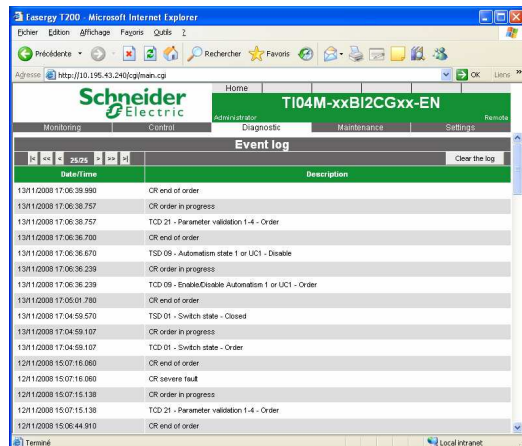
Easergy T200 - Microsoft Internet Explorer

Fichier Edition Affichage Favoris Outils ?

Précédente Rechercher Favoris

Adresse http://10.195.43.240/cgi/main.cgi OK Liens

Schneider Electric

Home

T104M-xxBI2CGxx-EN

Administrator Remote

Monitoring Control Diagnostic Maintenance Settings

Event log

|< << < 25/25 > >> >|

Clear the log

| Date/Time | Description |
|---|---|
| 13/11/2008 17:06:39.990 | CR end of order |
| 13/11/2008 17:06:38.757 | CR order in progress |
| 13/11/2008 17:06:38.757 | TCD 21 - Parameter validation 1-4 - Order |
| 13/11/2008 17:06:36.700 | CR end of order |
| 13/11/2008 17:06:36.670 | TSD 09 - Automatism state 1 or UC1 - Disable |
| 13/11/2008 17:06:36.239 | CR order in progress |
| 13/11/2008 17:06:36.239 | TCD 09 - Enable/Disable Automatism 1 or UC1 - Order |
| 13/11/2008 17:05:01.780 | CR end of order |
| 13/11/2008 17:04:59.570 | TSD 01 - Switch state - Closed |
| 13/11/2008 17:04:59.107 | CR order in progress |
| 13/11/2008 17:04:59.107 | TCD 01 - Switch state - Order |
| 12/11/2008 15:07:16.060 | CR end of order |
| 12/11/2008 15:07:16.060 | CR severe fault |
| 12/11/2008 15:07:15.138 | CR order in progress |
| 12/11/2008 15:07:15.138 | TCD 21 - Parameter validation 1-4 - Order |
| 12/11/2008 15:06:44.910 | CR end of order |

Terminé

Local intranet